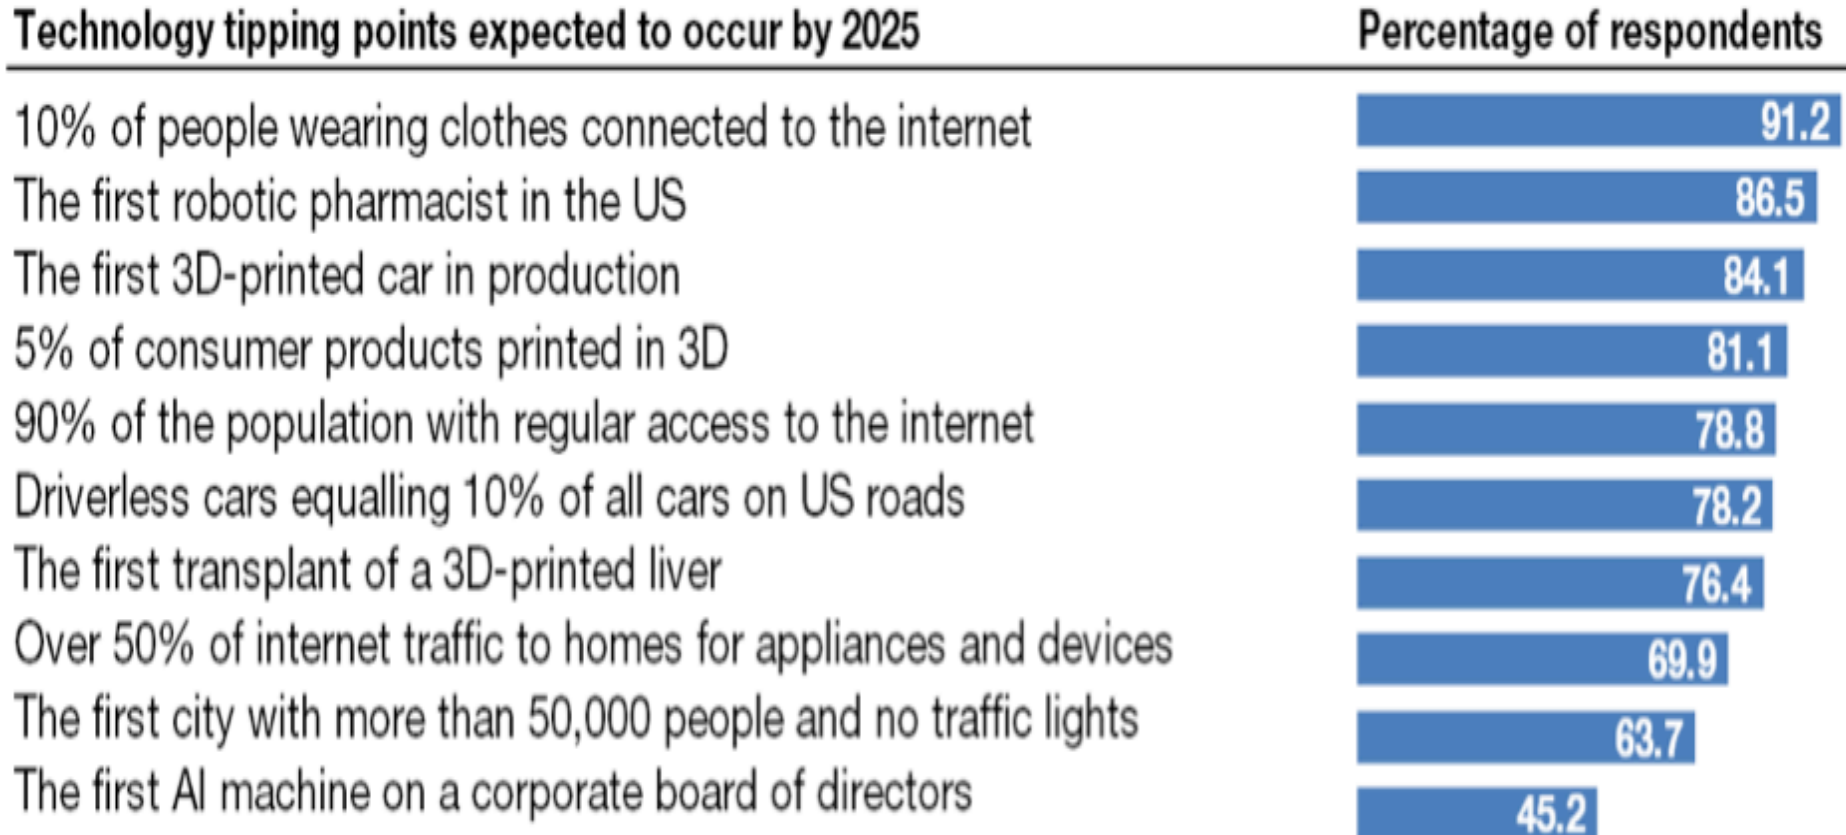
| Technology tipping points expected to occur by 2025 | Percentage of respondents |
|---|---|
| 10% of people wearing clothes connected to the internet | 91.2 |
| The first robotic pharmacist in the US | 86.5 |
| The first 3D-printed car in production | 84.1 |
| 5% of consumer products printed in 3D | 81.1 |
| 90% of the population with regular access to the internet | 78.8 |
| Driverless cars equalling 10% of all cars on US roads | 78.2 |
| The first transplant of a 3D-printed liver | 76.4 |
| Over 50% of internet traffic to homes for appliances and devices | 69.9 |
| The first city with more than 50,000 people and no traffic lights | 63.7 |
| The first AI machine on a corporate board of directors | 45.2 |